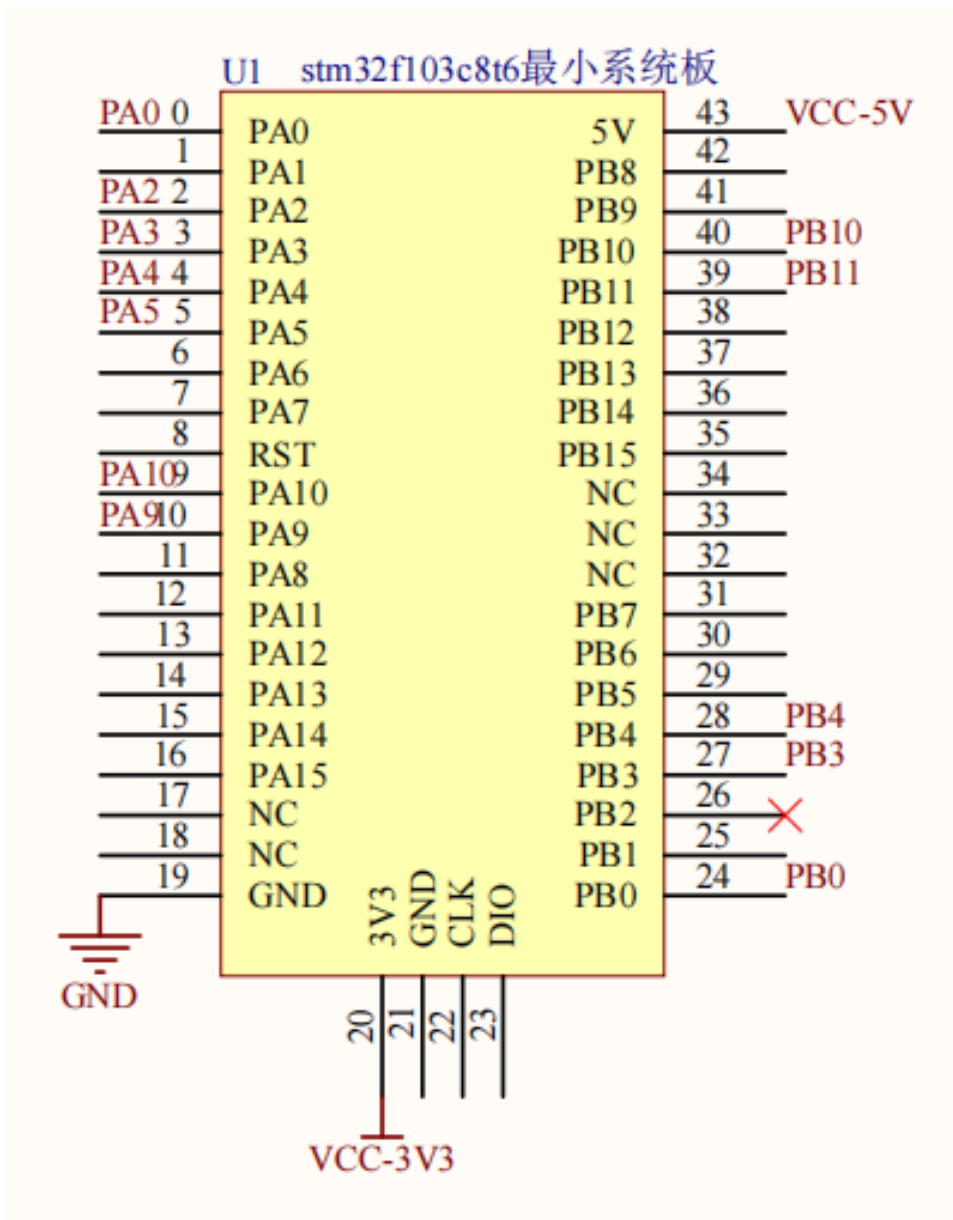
U1 stm32f103c8t6最小系统板

PA0 0 PA0
1 PA1
PA2 2 PA2
PA3 3 PA3
PA4 4 PA4
PA5 5 PA5
6 PA6
7 PA7
8 RST
PA10 9 PA10
PA9 10 PA9
11 PA8
12 PA11
13 PA12
14 PA13
15 PA14
16 PA15
17 NC
18 NC
19 GND

GND

3V3 GND CLK DIO
20 21 22 23

VCC-3V3

5V 43 VCC-5V
PB8 42
PB9 41
PB10 40 PB10
PB11 39 PB11
PB12 38
PB13 37
PB14 36
PB15 35
NC 34
NC 33
NC 32
PB7 31
PB6 30
PB5 29
PB4 28 PB4
PB3 27 PB3
PB2 26
PB1 25
PB0 24 PB0